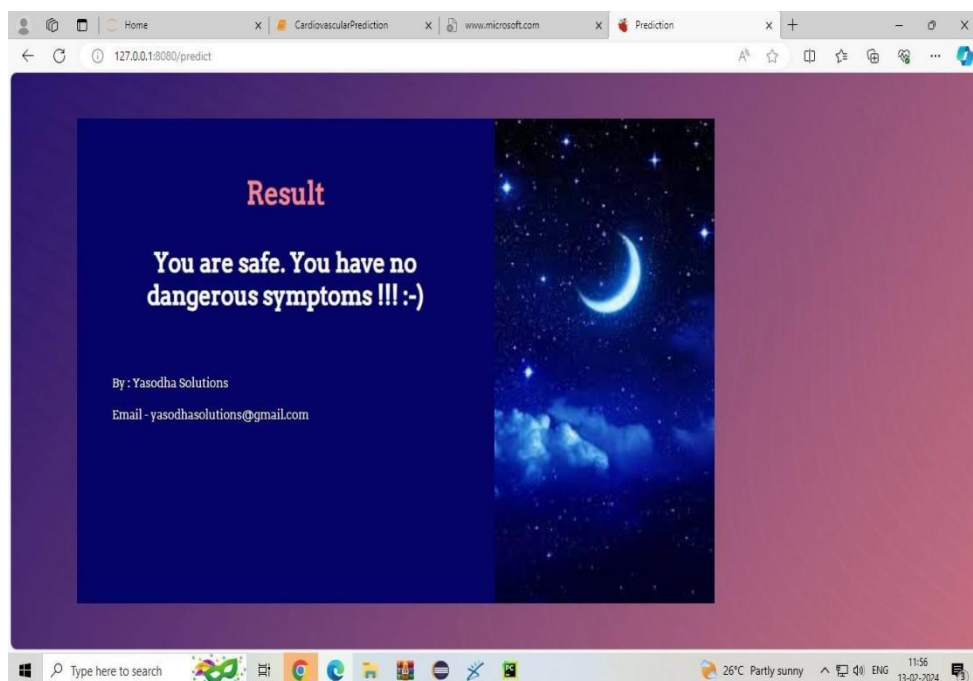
Home
CardiovascularPrediction
www.microsoft.com
Prediction

127.0.0.1:8080/predict

Result

You are safe. You have no dangerous symptoms !!! :-)

By : Yasodha Solutions

Email - yasodhasolutions@gmail.com

Type here to search

26°C Partly sunny

ENG

11:56
13-07-2024